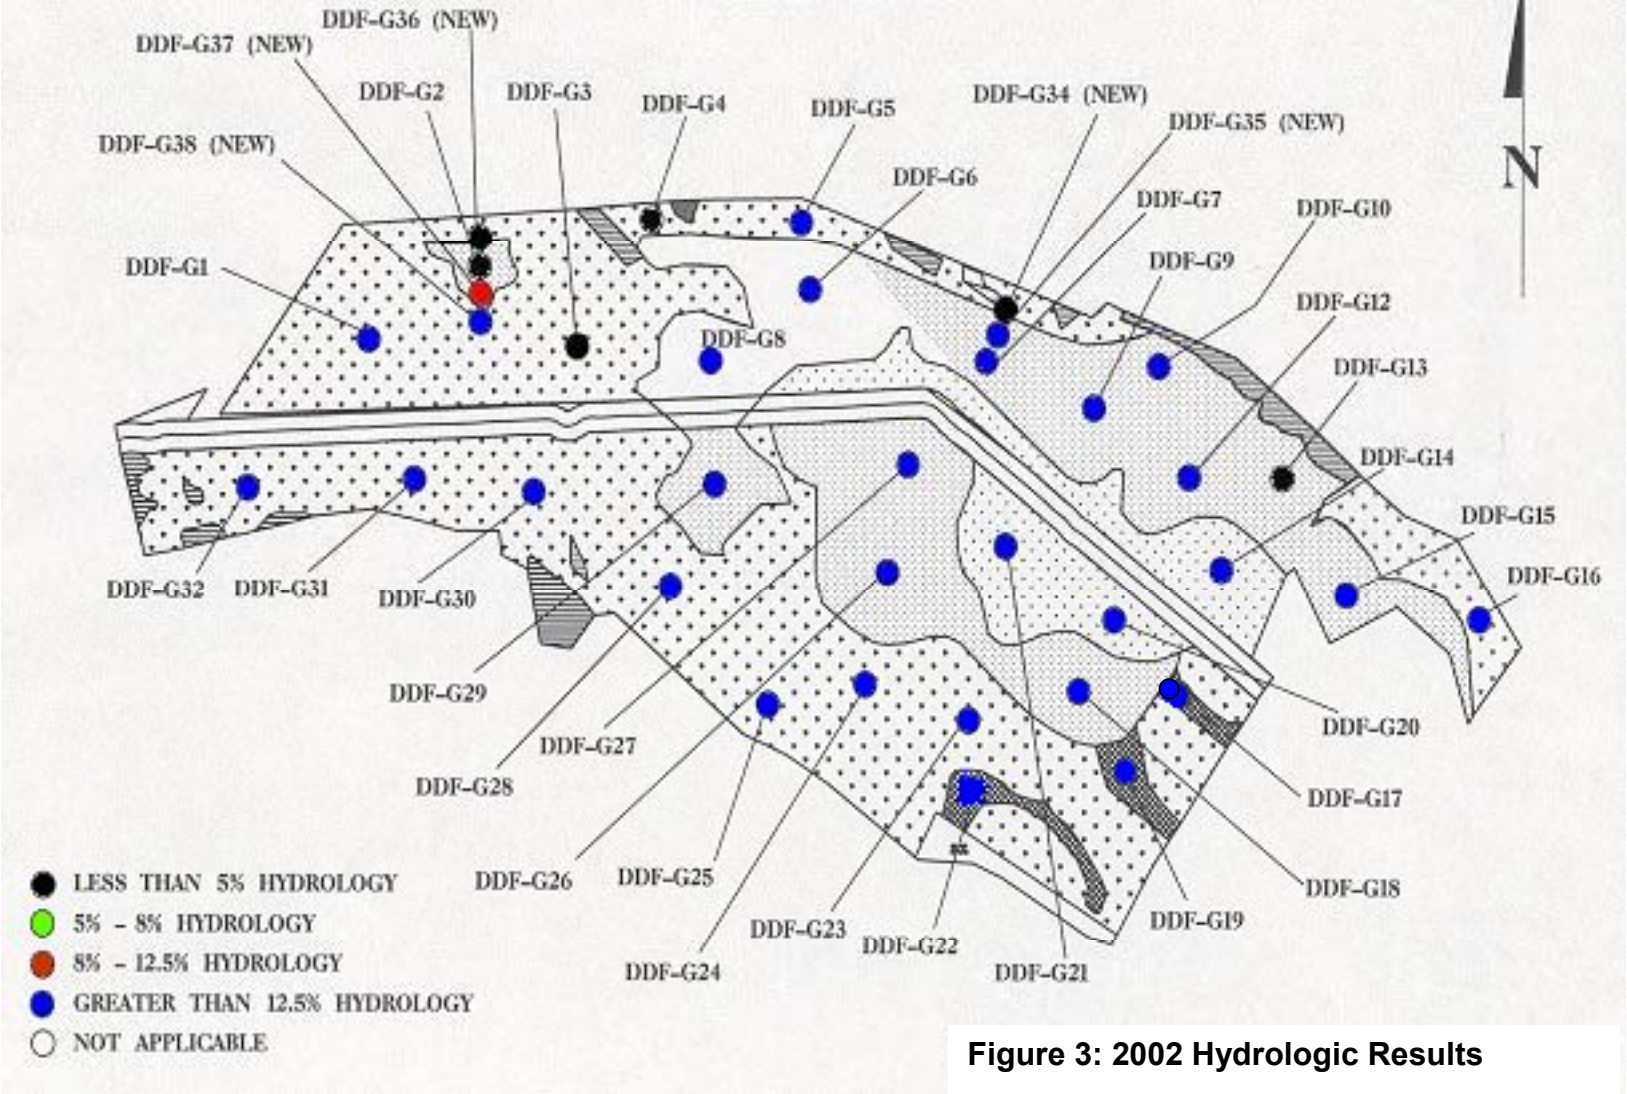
DDF-G36 (NEW)
DDF-G37 (NEW)
DDF-G2
DDF-G3
DDF-G4
DDF-G5
DDF-G34 (NEW)
DDF-G35 (NEW)
DDF-G38 (NEW)
DDF-G6
DDF-G7
DDF-G10
N
DDF-G1
DDF-G9
DDF-G12
DDF-G8
DDF-G13
DDF-G14
DDF-G15
DDF-G16
DDF-G32
DDF-G31
DDF-G30
DDF-G29
DDF-G27
DDF-G28
DDF-G20
DDF-G17
DDF-G18
DDF-G19
DDF-G26
DDF-G25
DDF-G23
DDF-G22
DDF-G21
DDF-G24

LESS THAN 5% HYDROLOGY
5% - 8% HYDROLOGY
8% - 12.5% HYDROLOGY
GREATER THAN 12.5% HYDROLOGY
NOT APPLICABLE

Figure 3: 2002 Hydrologic Results